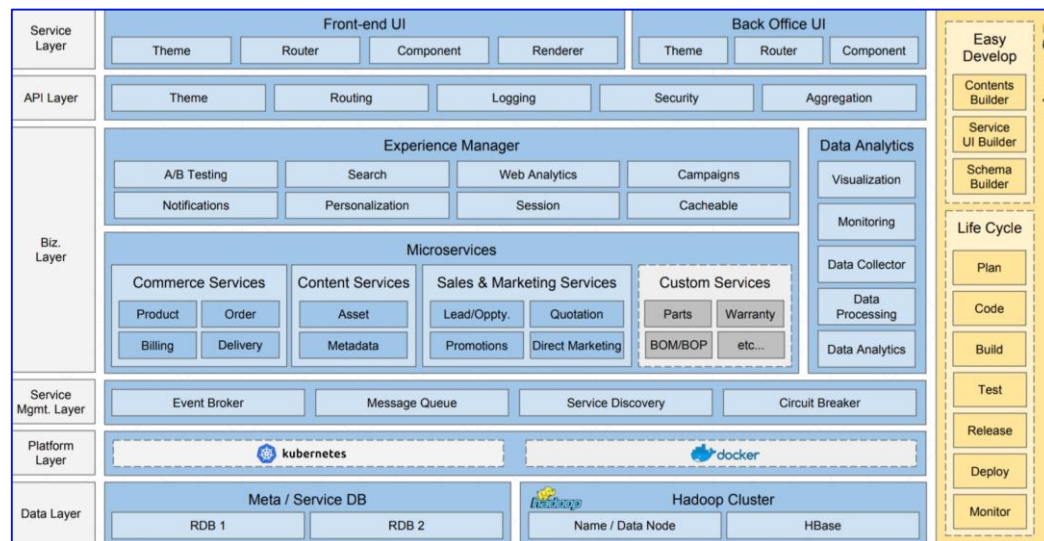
Service Layer

Front-end UI
Theme
Router
Component
Renderer

Back Office UI
Theme
Router
Component

API Layer
Theme
Routing
Logging
Security
Aggregation

Biz. Layer

Experience Manager
A/B Testing
Search
Web Analytics
Campaigns
Notifications
Personalization
Session
Cacheable

Microservices
Commerce Services
Product
Order
Billing
Delivery
Content Services
Asset
Metadata
Sales & Marketing Services
Lead/Oppty.
Quotation
Promotions
Direct Marketing
Custom Services
Parts
Warranty
BOM/BOP
etc...

Data Analytics
Visualization
Monitoring
Data Collector
Data Processing
Data Analytics

Service Mgmt. Layer
Event Broker
Message Queue
Service Discovery
Circuit Breaker

Platform Layer
kubernetes
docker

Data Layer
Meta / Service DB
RDB 1
RDB 2
hadoop
Hadoop Cluster
Name / Data Node
HBase

Easy Develop
Contents Builder
Service UI Builder
Schema Builder

Life Cycle
Plan
Code
Build
Test
Release
Deploy
Monitor